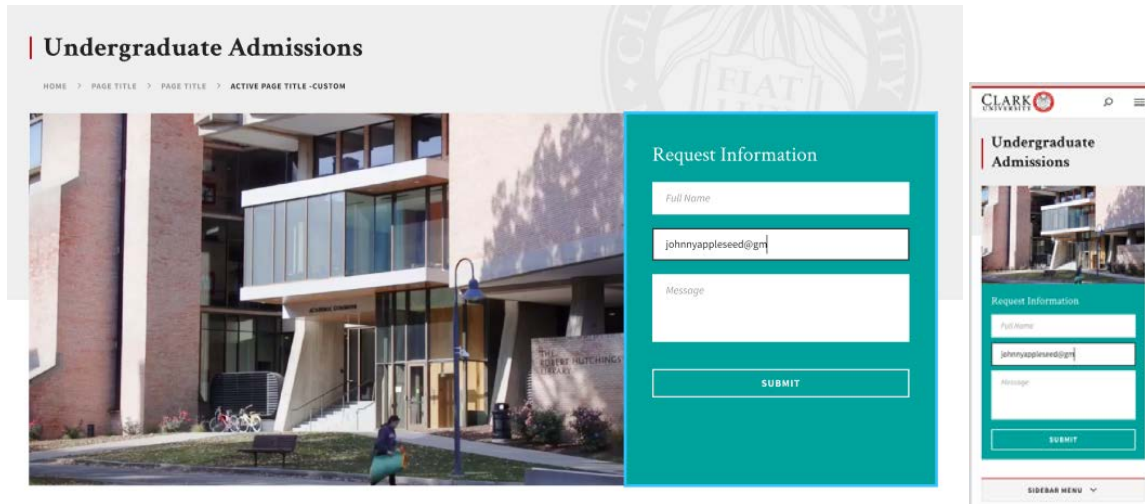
Undergraduate Admissions

HOME > PAGE TITLE > PAGE TITLE > ACTIVE PAGE TITLE -CUSTOM

FIAT LUX

ACADEMIC COMMONS

THE ROBERT HUTCHINGS LIBRARY

Request Information

Full Name

johnnyappleseed@gm

Message

SUBMIT

CLARK UNIVERSITY

Undergraduate Admissions

Request Information

Full Name

johnnyappleseed@gm

Message

SUBMIT

SIDEBAR MENU